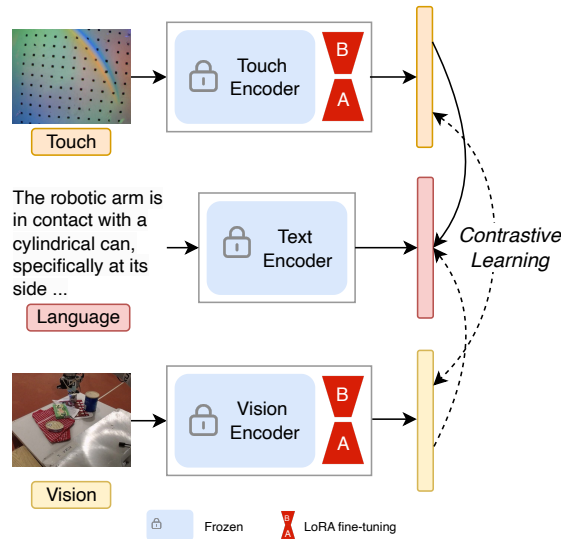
Touch Encoder
B
A
Touch

The robotic arm is in contact with a cylindrical can, specifically at its side ...
Text Encoder
Language

Contrastive Learning

Vision Encoder
B
A
Vision

Frozen
B A LoRA fine-tuning